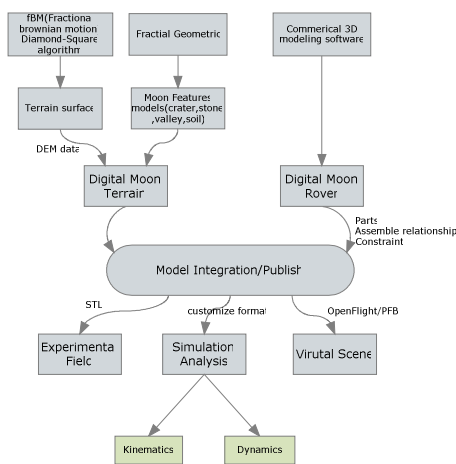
fBM(Fractiona brownian motion Diamond-Square algorithm

Fractial Geometric

Commerical 3D modeling software

Terrain surface

Moon Features models(crater,stone ,valley,soil)

DEM data

Digital Moon Terrair

Digital Moon Rover

Parts Assemble relationship Constraint

Model Integration/Publish

STL

customize format

OpenFlight/PFB

Experimenta Fielc

Simulation Analysis

Virutal Scene

Kinematics

Dynamics